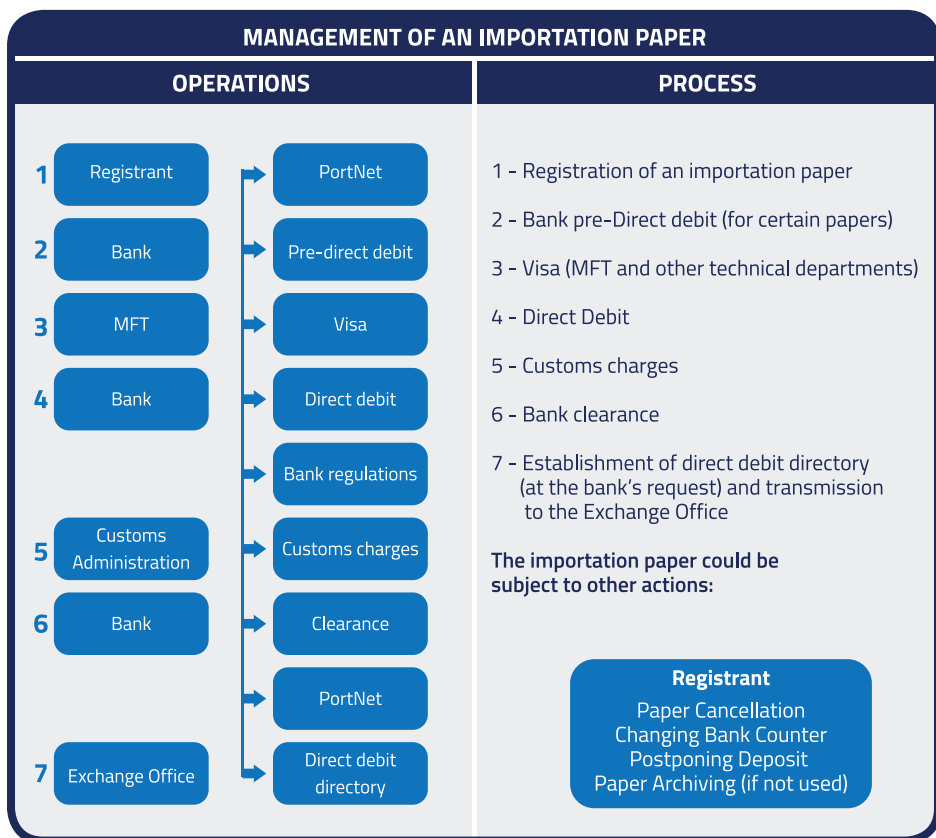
MANAGEMENT OF AN IMPORTATION PAPER

OPERATIONS

1 Registrant
2 Bank
3 MFT
4 Bank
5 Customs Administration
6 Bank
7 Exchange Office

PortNet
Pre-direct debit
Visa
Direct debit
Bank regulations
Customs charges
Clearance
PortNet
Direct debit directory

PROCESS

1 - Registration of an importation paper

2 - Bank pre-Direct debit (for certain papers)

3 - Visa (MFT and other technical departments)

4 - Direct Debit

5 - Customs charges

6 - Bank clearance

7 - Establishment of direct debit directory (at the bank's request) and transmission to the Exchange Office

The importation paper could be subject to other actions:

Registrant
Paper Cancellation
Changing Bank Counter
Postponing Deposit
Paper Archiving (if not used)